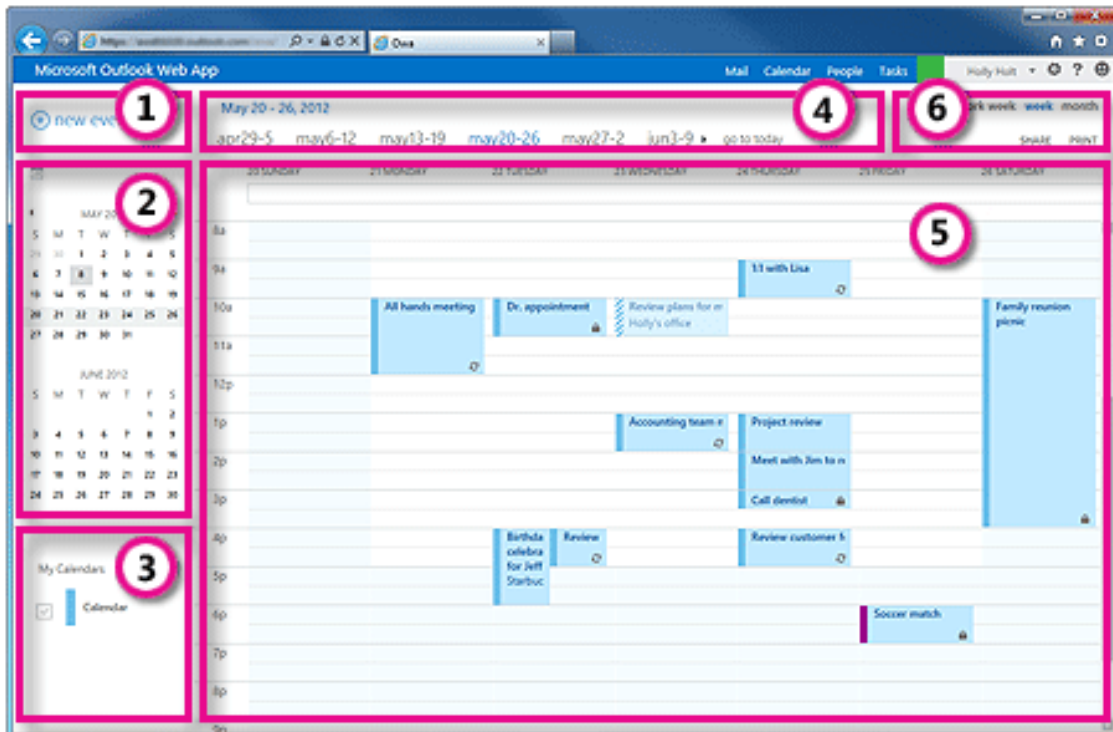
Owa

Microsoft Outlook Web App

Mail Calendar People Tasks Holly Holt

1

new eve

2

MAY 20

| S | M | T | W | T | F | S |
|---|---|---|---|---|---|---|
| 29 | 30 | 1 | 2 | 3 | 4 | 5 |
| 6 | 7 | 8 | 9 | 10 | 11 | 12 |
| 13 | 14 | 15 | 16 | 17 | 18 | 19 |
| 20 | 21 | 22 | 23 | 24 | 25 | 26 |
| 27 | 28 | 29 | 30 | 31 | | |

JUNE 2012

| S | M | T | W | T | F | S |
|---|---|---|---|---|---|---|
| | | | | | 1 | 2 |
| 3 | 4 | 5 | 6 | 7 | 8 | 9 |
| 10 | 11 | 12 | 13 | 14 | 15 | 16 |
| 17 | 18 | 19 | 20 | 21 | 22 | 23 |
| 24 | 25 | 26 | 27 | 28 | 29 | 30 |

3

My Calendars

Calendar

May 20 - 26, 2012

4

apr29-5 may6-12 may13-19 may20-26 may27-2 jun3-9 go to today

6

rk week week month

SHARE PRINT

20 SUNDAY 21 MONDAY 22 TUESDAY 23 WEDNESDAY 24 THURSDAY 25 FRIDAY 26 SATURDAY

5

8a
9a
10a
11a
12p
1p
2p
3p
4p
5p
6p
7p
8p

1:1 with Lisa

All hands meeting

Dr. appointment

Review plans for m Holly's office

Family reunion picnic

Accounting team n

Project review

Meet with Jim to n

Call dentist

Birthda celebra for Jeff Starbuc

Review

Review customer f

Soccer match